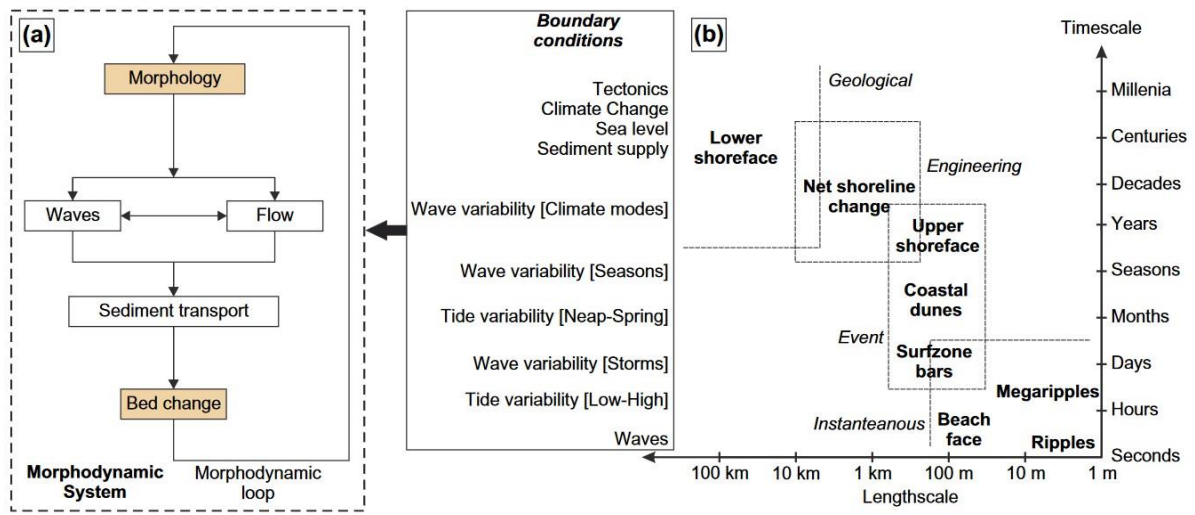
(a)

Morphology

Waves

Flow

Sediment transport

Bed change

Morphodynamic System

Morphodynamic loop

Boundary conditions

Tectonics
Climate Change
Sea level
Sediment supply

Wave variability [Climate modes]

Wave variability [Seasons]

Tide variability [Neap-Spring]

Wave variability [Storms]

Tide variability [Low-High]

Waves

(b)

Timescale

Geological

Lower shoreface

Net shoreline change

Engineering

Upper shoreface

Coastal dunes

Event

Surfzone bars

Megaripples

Instantaneous

Beach face

Ripples

Millenia
Centuries
Decades
Years
Seasons
Months
Days
Hours
Seconds

100 km
10 km
1 km
100 m
10 m
1 m

Lengthscale